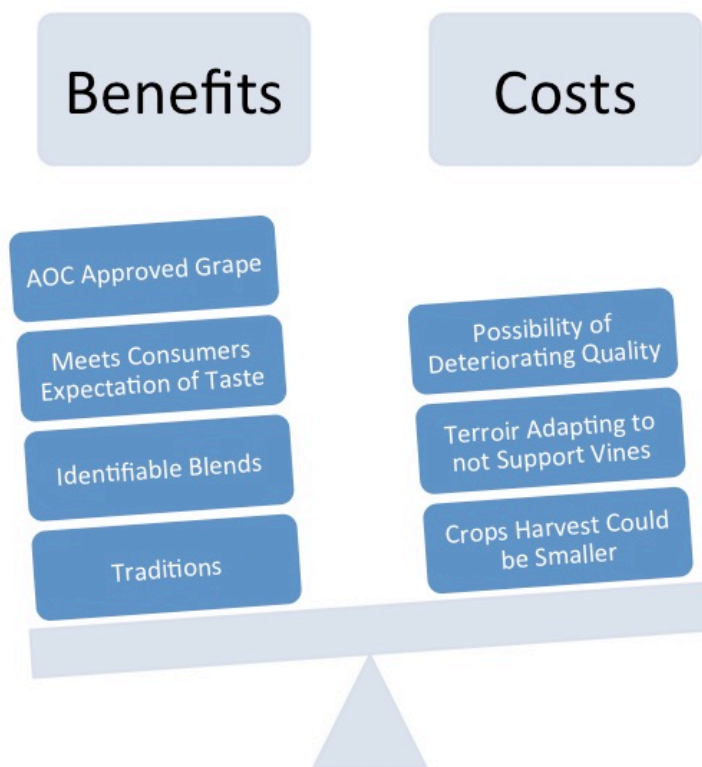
Benefits

AOC Approved Grape

Meets Consumers Expectation of Taste

Identifiable Blends

Traditions

Costs

Possibility of Deteriorating Quality

Terroir Adapting to not Support Vines

Crops Harvest Could be Smaller